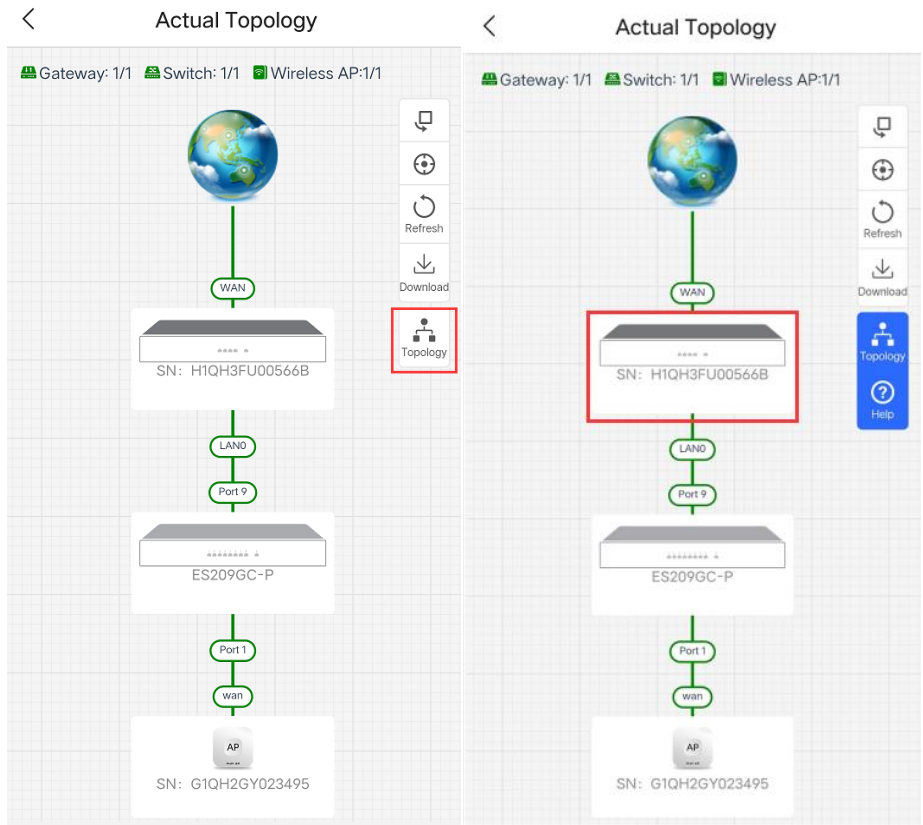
Actual Topology

Gateway: 1/1 Switch: 1/1 Wireless AP:1/1

Refresh
Download
Topology

WAN

SN: H1QH3FU00566B

LAN0
Port 9

ES209GC-P

Port 1
wan

AP

SN: G1QH2GY023495

Actual Topology

Gateway: 1/1 Switch: 1/1 Wireless AP:1/1

Refresh
Download
Topology
Help

WAN

SN: H1QH3FU00566B

LAN0
Port 9

ES209GC-P

Port 1
wan

AP

SN: G1QH2GY023495